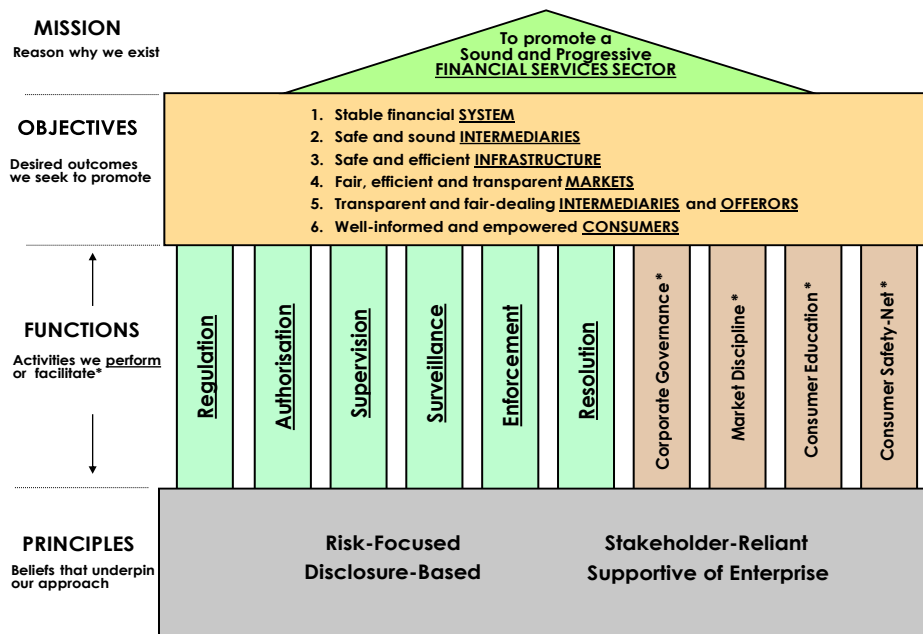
MISSION
Reason why we exist

To promote a Sound and Progressive FINANCIAL SERVICES SECTOR

OBJECTIVES
Desired outcomes we seek to promote

1. Stable financial SYSTEM
2. Safe and sound INTERMEDIARIES
3. Safe and efficient INFRASTRUCTURE
4. Fair, efficient and transparent MARKETS
5. Transparent and fair-dealing INTERMEDIARIES and OFFERORS
6. Well-informed and empowered CONSUMERS

FUNCTIONS
Activities we perform or facilitate*

Regulation
Authorisation
Supervision
Surveillance
Enforcement
Resolution
Corporate Governance*
Market Discipline*
Consumer Education*
Consumer Safety-Net*

PRINCIPLES
Beliefs that underpin our approach

Risk-Focused
Disclosure-Based
Stakeholder-Reliant
Supportive of Enterprise